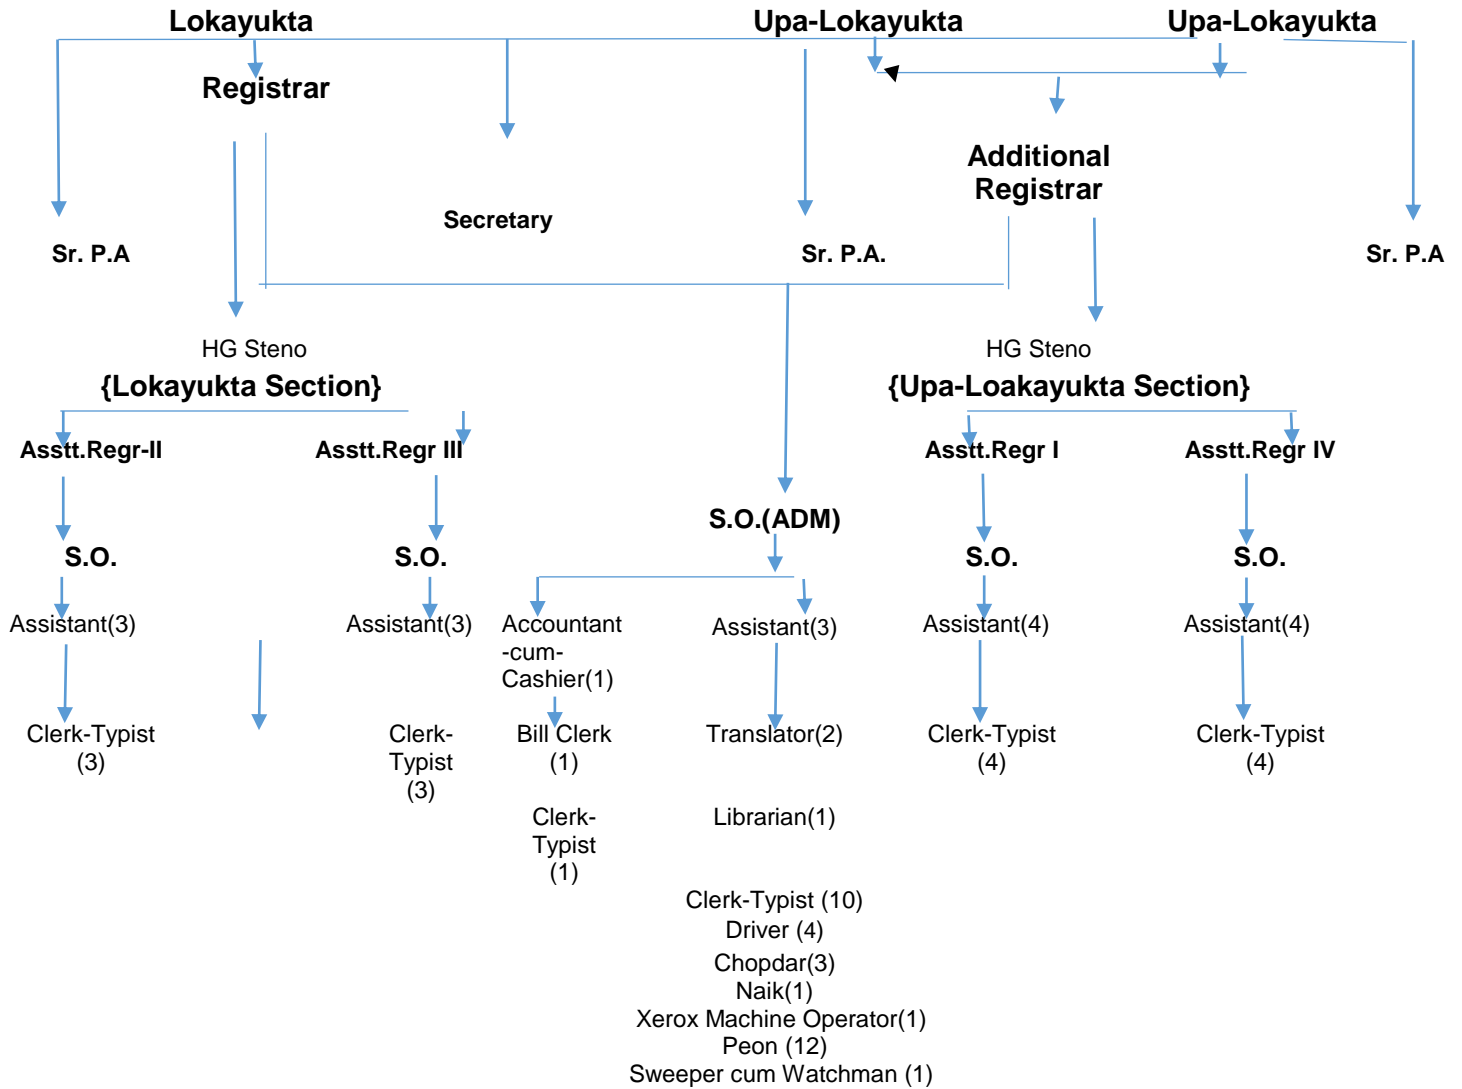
Lokayukta
Upa-Lokayukta
Upa-Lokayukta

Registrar

Additional Registrar

Secretary

Sr. P.A

Sr. P.A.

Sr. P.A

HG Steno
{Lokayukta Section}

HG Steno
{Upa-Loakayukta Section}

Asstt.Regr-II

Asstt.Regr III

Asstt.Regr I

Asstt.Regr IV

S.O.(ADM)

S.O.

S.O.

S.O.

S.O.

Assistant(3)

Assistant(3)

Accountant -cum- Cashier(1)

Assistant(3)

Assistant(4)

Assistant(4)

Clerk-Typist (3)

Clerk-Typist (3)

Bill Clerk (1)

Translator(2)

Clerk-Typist (4)

Clerk-Typist (4)

Clerk-Typist (1)

Librarian(1)

Clerk-Typist (10)
Driver (4)
Chopdar(3)
Naik(1)
Xerox Machine Operator(1)
Peon (12)
Sweeper cum Watchman (1)